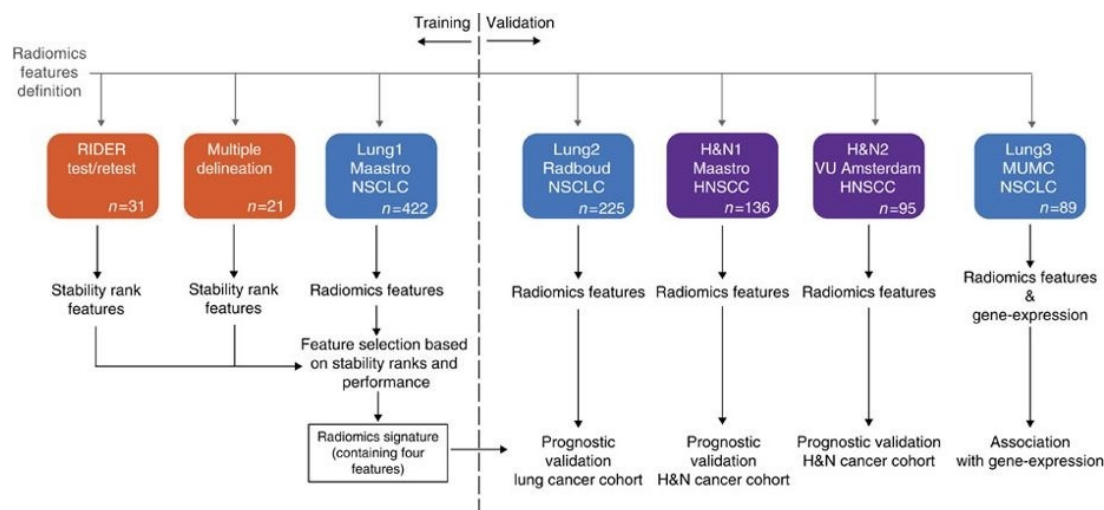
Training | Validation

Radiomics features definition

RIDER test/retest $n$=31

Multiple delineation $n$=21

Lung1 Maastro NSCLC $n$=422

Lung2 Radboud NSCLC $n$=225

H&N1 Maastro HNSCC $n$=136

H&N2 VU Amsterdam HNSCC $n$=95

Lung3 MUMC NSCLC $n$=89

Stability rank features

Stability rank features

Radiomics features

Radiomics features

Radiomics features

Radiomics features

Radiomics features & gene-expression

Feature selection based on stability ranks and performance

Radiomics signature (containing four features)

Prognostic validation lung cancer cohort

Prognostic validation H&N cancer cohort

Prognostic validation H&N cancer cohort

Association with gene-expression